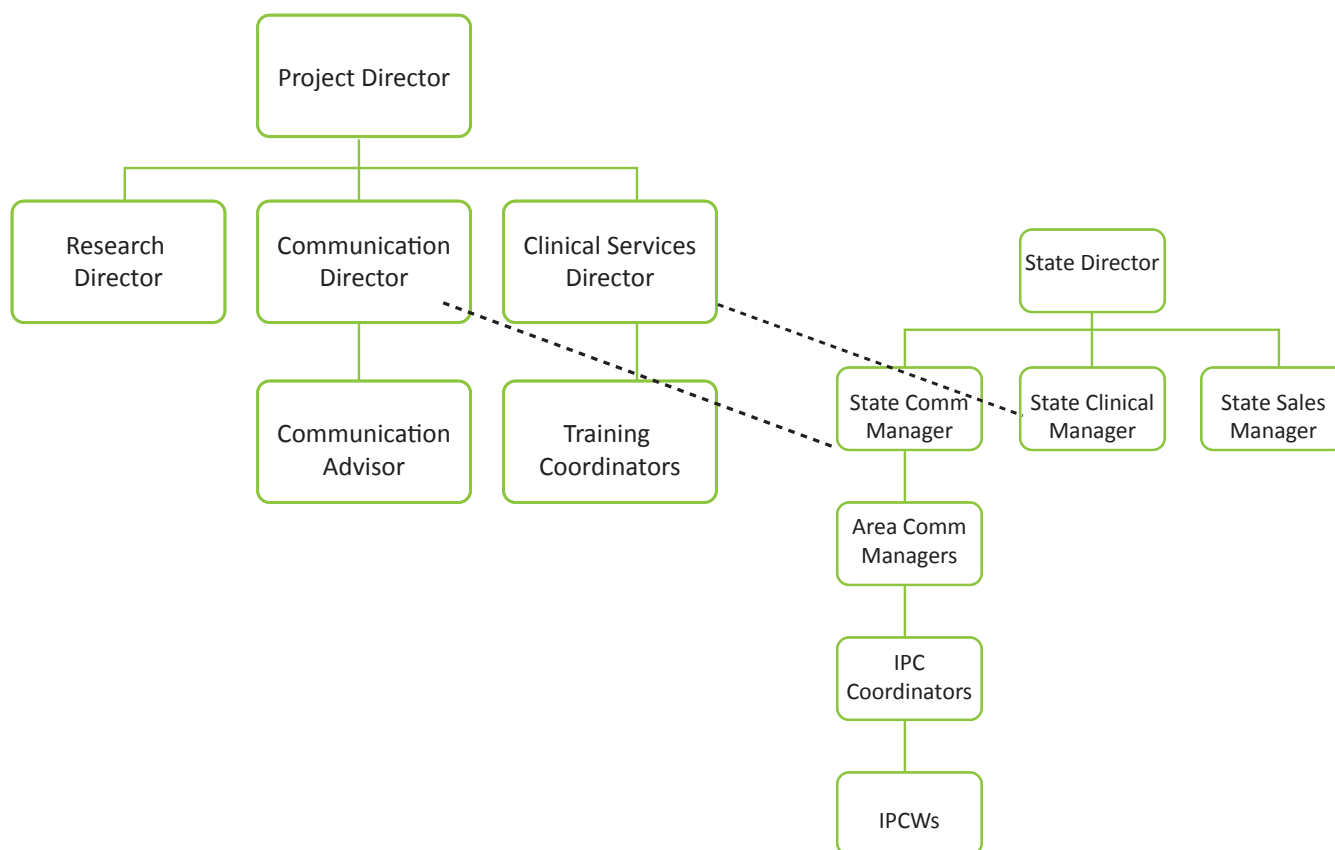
Project Director

Research Director

Communication Director

Clinical Services Director

Communication Advisor

Training Coordinators

State Director

State Comm Manager

State Clinical Manager

State Sales Manager

Area Comm Managers

IPC Coordinators

IPCWs